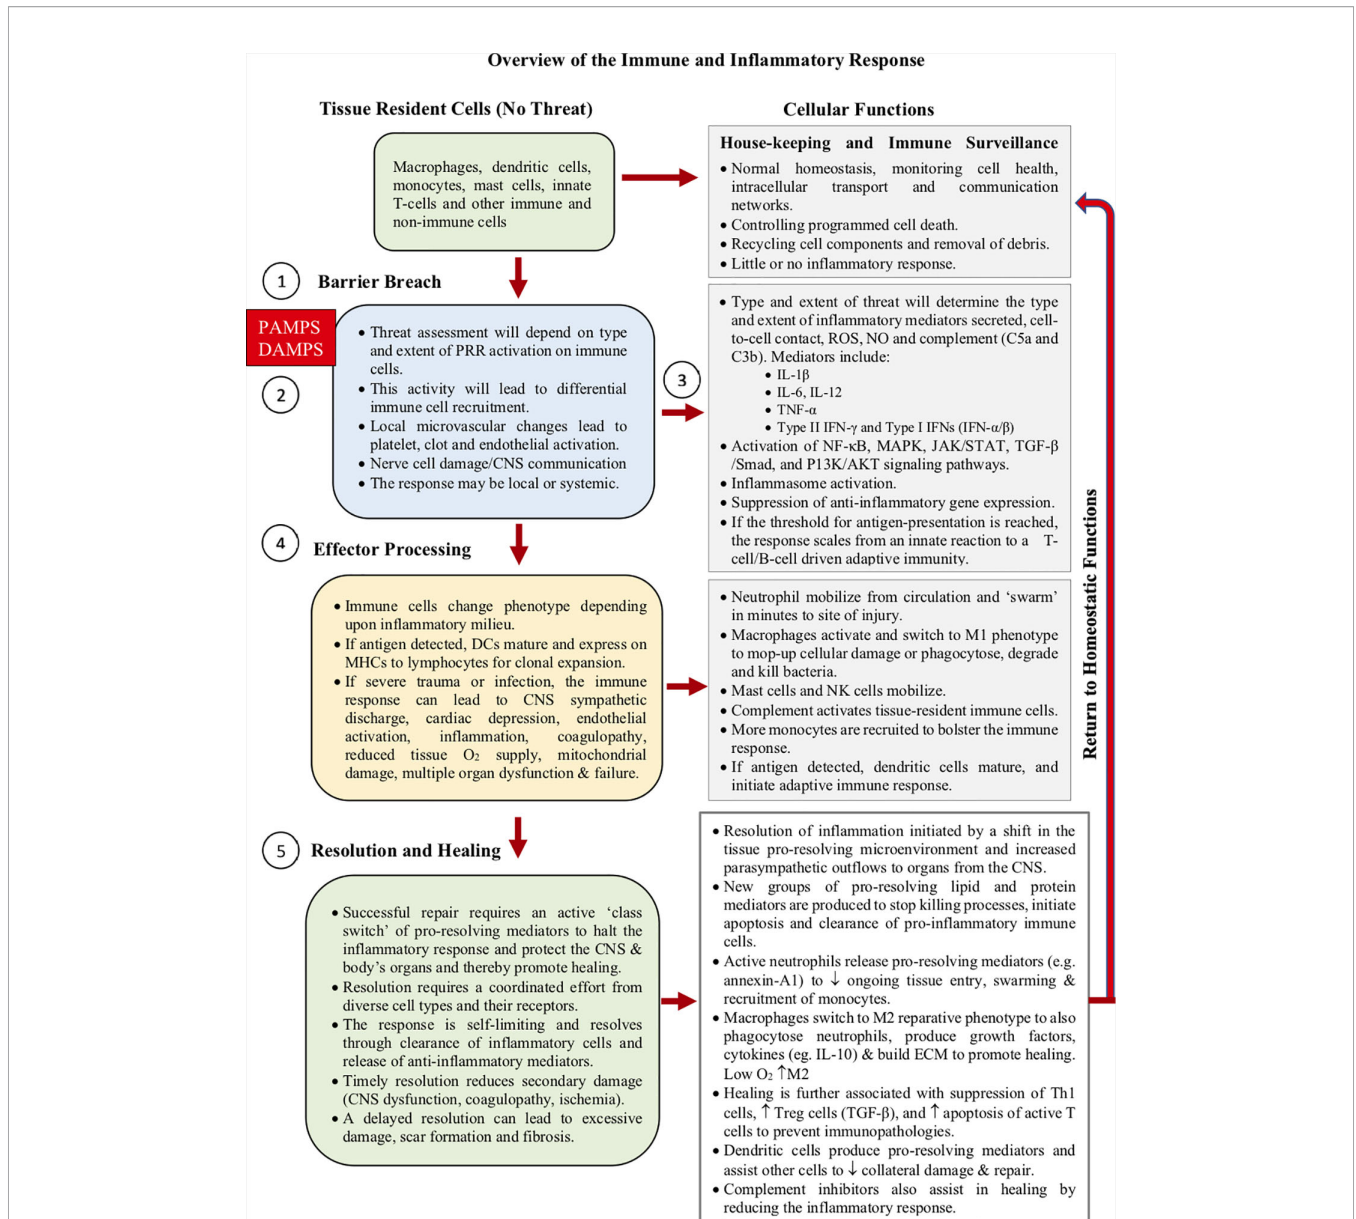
Overview of the Immune and Inflammatory Response

Tissue Resident Cells (No Threat)

Cellular Functions

Macrophages, dendritic cells, monocytes, mast cells, innate T-cells and other immune and non-immune cells

House-keeping and Immune Surveillance
• Normal homeostasis, monitoring cell health, intracellular transport and communication networks.
• Controlling programmed cell death.
• Recycling cell components and removal of debris.
• Little or no inflammatory response.

1 Barrier Breach

PAMPS
DAMPS

2

• Threat assessment will depend on type and extent of PRR activation on immune cells.
• This activity will lead to differential immune cell recruitment.
• Local microvascular changes lead to platelet, clot and endothelial activation.
• Nerve cell damage/CNS communication
• The response may be local or systemic.

3

• Type and extent of threat will determine the type and extent of inflammatory mediators secreted, cell-to-cell contact, ROS, NO and complement (C5a and C3b). Mediators include:
• IL-1β
• IL-6, IL-12
• TNF-α
• Type II IFN-γ and Type I IFNs (IFN-α/β)
• Activation of NF-κB, MAPK, JAK/STAT, TGF-β /Smad, and P13K/AKT signaling pathways.
• Inflammasome activation.
• Suppression of anti-inflammatory gene expression.
• If the threshold for antigen-presentation is reached, the response scales from an innate reaction to a T-cell/B-cell driven adaptive immunity.

4 Effector Processing

• Immune cells change phenotype depending upon inflammatory milieu.
• If antigen detected, DCs mature and express on MHCs to lymphocytes for clonal expansion.
• If severe trauma or infection, the immune response can lead to CNS sympathetic discharge, cardiac depression, endothelial activation, inflammation, coagulopathy, reduced tissue $O_2$ supply, mitochondrial damage, multiple organ dysfunction & failure.

• Neutrophil mobilize from circulation and 'swarm' in minutes to site of injury.
• Macrophages activate and switch to M1 phenotype to mop-up cellular damage or phagocytose, degrade and kill bacteria.
• Mast cells and NK cells mobilize.
• Complement activates tissue-resident immune cells.
• More monocytes are recruited to bolster the immune response.
• If antigen detected, dendritic cells mature, and initiate adaptive immune response.

Return to Homeostatic Functions

5 Resolution and Healing

• Successful repair requires an active 'class switch' of pro-resolving mediators to halt the inflammatory response and protect the CNS & body's organs and thereby promote healing.
• Resolution requires a coordinated effort from diverse cell types and their receptors.
• The response is self-limiting and resolves through clearance of inflammatory cells and release of anti-inflammatory mediators.
• Timely resolution reduces secondary damage (CNS dysfunction, coagulopathy, ischemia).
• A delayed resolution can lead to excessive damage, scar formation and fibrosis.

• Resolution of inflammation initiated by a shift in the tissue pro-resolving microenvironment and increased parasympathetic outflows to organs from the CNS.
• New groups of pro-resolving lipid and protein mediators are produced to stop killing processes, initiate apoptosis and clearance of pro-inflammatory immune cells.
• Active neutrophils release pro-resolving mediators (e.g. annexin-A1) to ↓ ongoing tissue entry, swarming & recruitment of monocytes.
• Macrophages switch to M2 reparative phenotype to also phagocytose neutrophils, produce growth factors, cytokines (eg. IL-10) & build ECM to promote healing. Low $O_2$ ↑M2
• Healing is further associated with suppression of Th1 cells, ↑ Treg cells (TGF-β), and ↑ apoptosis of active T cells to prevent immunopathologies.
• Dendritic cells produce pro-resolving mediators and assist other cells to ↓ collateral damage & repair.
• Complement inhibitors also assist in healing by reducing the inflammatory response.